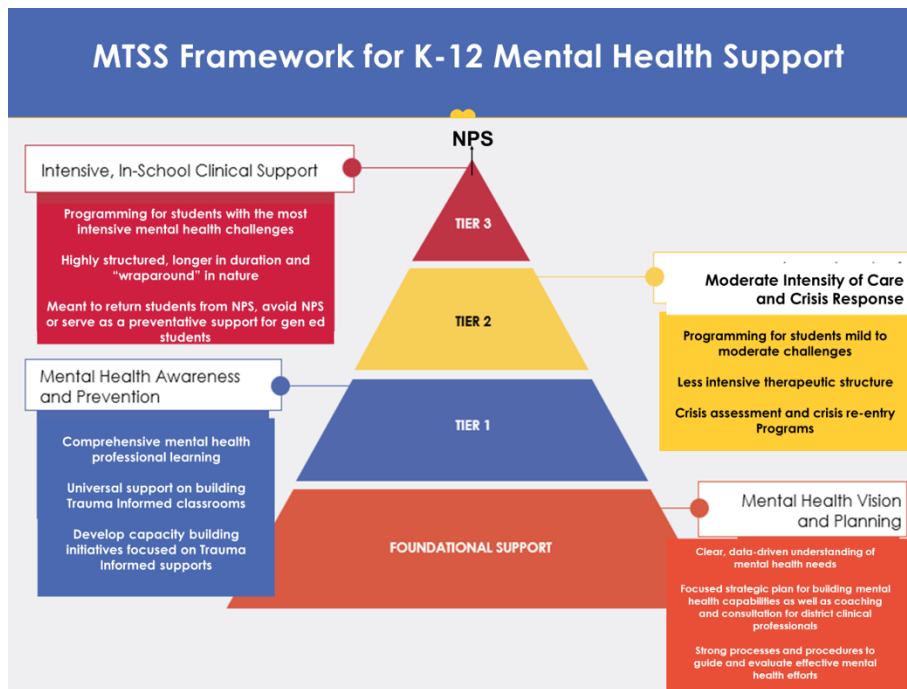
MTSS Framework for K-12 Mental Health Support

NPS

Intensive, In-School Clinical Support

Programming for students with the most intensive mental health challenges

Highly structured, longer in duration and "wraparound" in nature

Meant to return students from NPS, avoid NPS or serve as a preventative support for gen ed students

TIER 3

Moderate Intensity of Care and Crisis Response

Programming for students mild to moderate challenges

Less intensive therapeutic structure

Crisis assessment and crisis re-entry Programs

TIER 2

Mental Health Awareness and Prevention

Comprehensive mental health professional learning

Universal support on building Trauma Informed classrooms

Develop capacity building initiatives focused on Trauma Informed supports

TIER 1

FOUNDATIONAL SUPPORT

Mental Health Vision and Planning

Clear, data-driven understanding of mental health needs

Focused strategic plan for building mental health capabilities as well as coaching and consultation for district clinical professionals

Strong processes and procedures to guide and evaluate effective mental health efforts